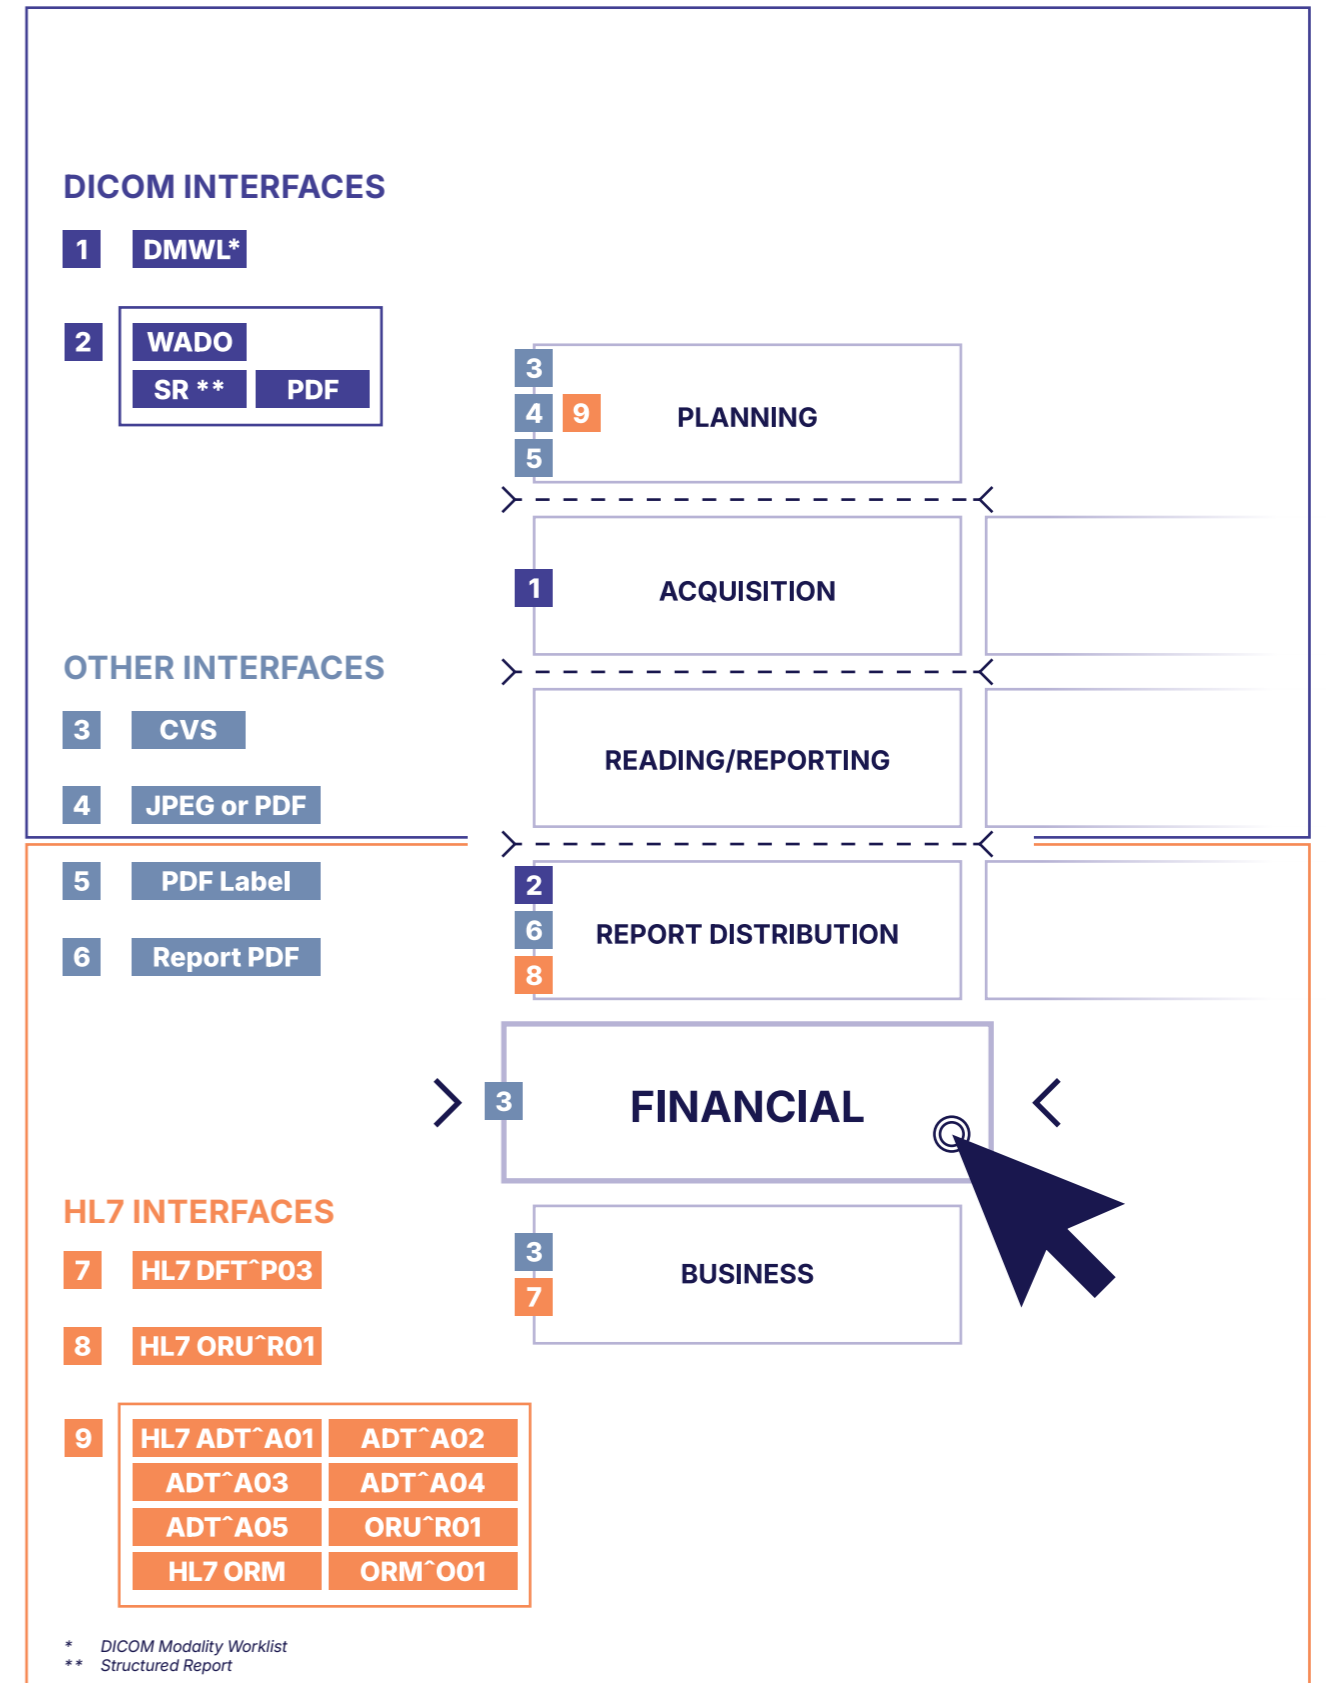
DICOM INTERFACES

1 DMWL*

2 WADO
SR ** PDF

OTHER INTERFACES

3 CVS

4 JPEG or PDF

5 PDF Label

6 Report PDF

HL7 INTERFACES

7 HL7 DFT^P03

8 HL7 ORU^R01

9 HL7 ADT^A01 ADT^A02
ADT^A03 ADT^A04
ADT^A05 ORU^R01
HL7 ORM ORM^O01

3 4 9 5 PLANNING

1 ACQUISITION

READING/REPORTING

2 6 8 REPORT DISTRIBUTION

3 FINANCIAL

3 7 BUSINESS

* DICOM Modality Worklist
** Structured Report